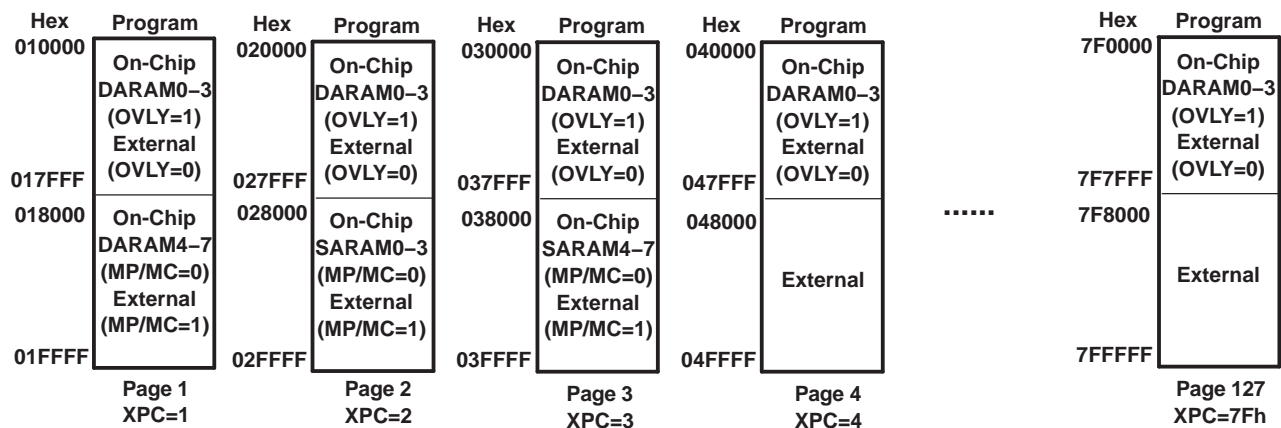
Hex Program
010000
On-Chip DARAM0–3 (OVLY=1) External (OVLY=0)
017FFF
018000
On-Chip DARAM4–7 (MP/MC=0) External (MP/MC=1)
01FFFF
Page 1
XPC=1

Hex Program
020000
On-Chip DARAM0–3 (OVLY=1) External (OVLY=0)
027FFF
028000
On-Chip SARAM0–3 (MP/MC=0) External (MP/MC=1)
02FFFF
Page 2
XPC=2

Hex Program
030000
On-Chip DARAM0–3 (OVLY=1) External (OVLY=0)
037FFF
038000
On-Chip SARAM4–7 (MP/MC=0) External (MP/MC=1)
03FFFF
Page 3
XPC=3

Hex Program
040000
On-Chip DARAM0–3 (OVLY=1) External (OVLY=0)
047FFF
048000
External
04FFFF
Page 4
XPC=4

......

Hex Program
7F0000
On-Chip DARAM0–3 (OVLY=1) External (OVLY=0)
7F7FFF
7F8000
External
7FFFFF
Page 127
XPC=7Fh